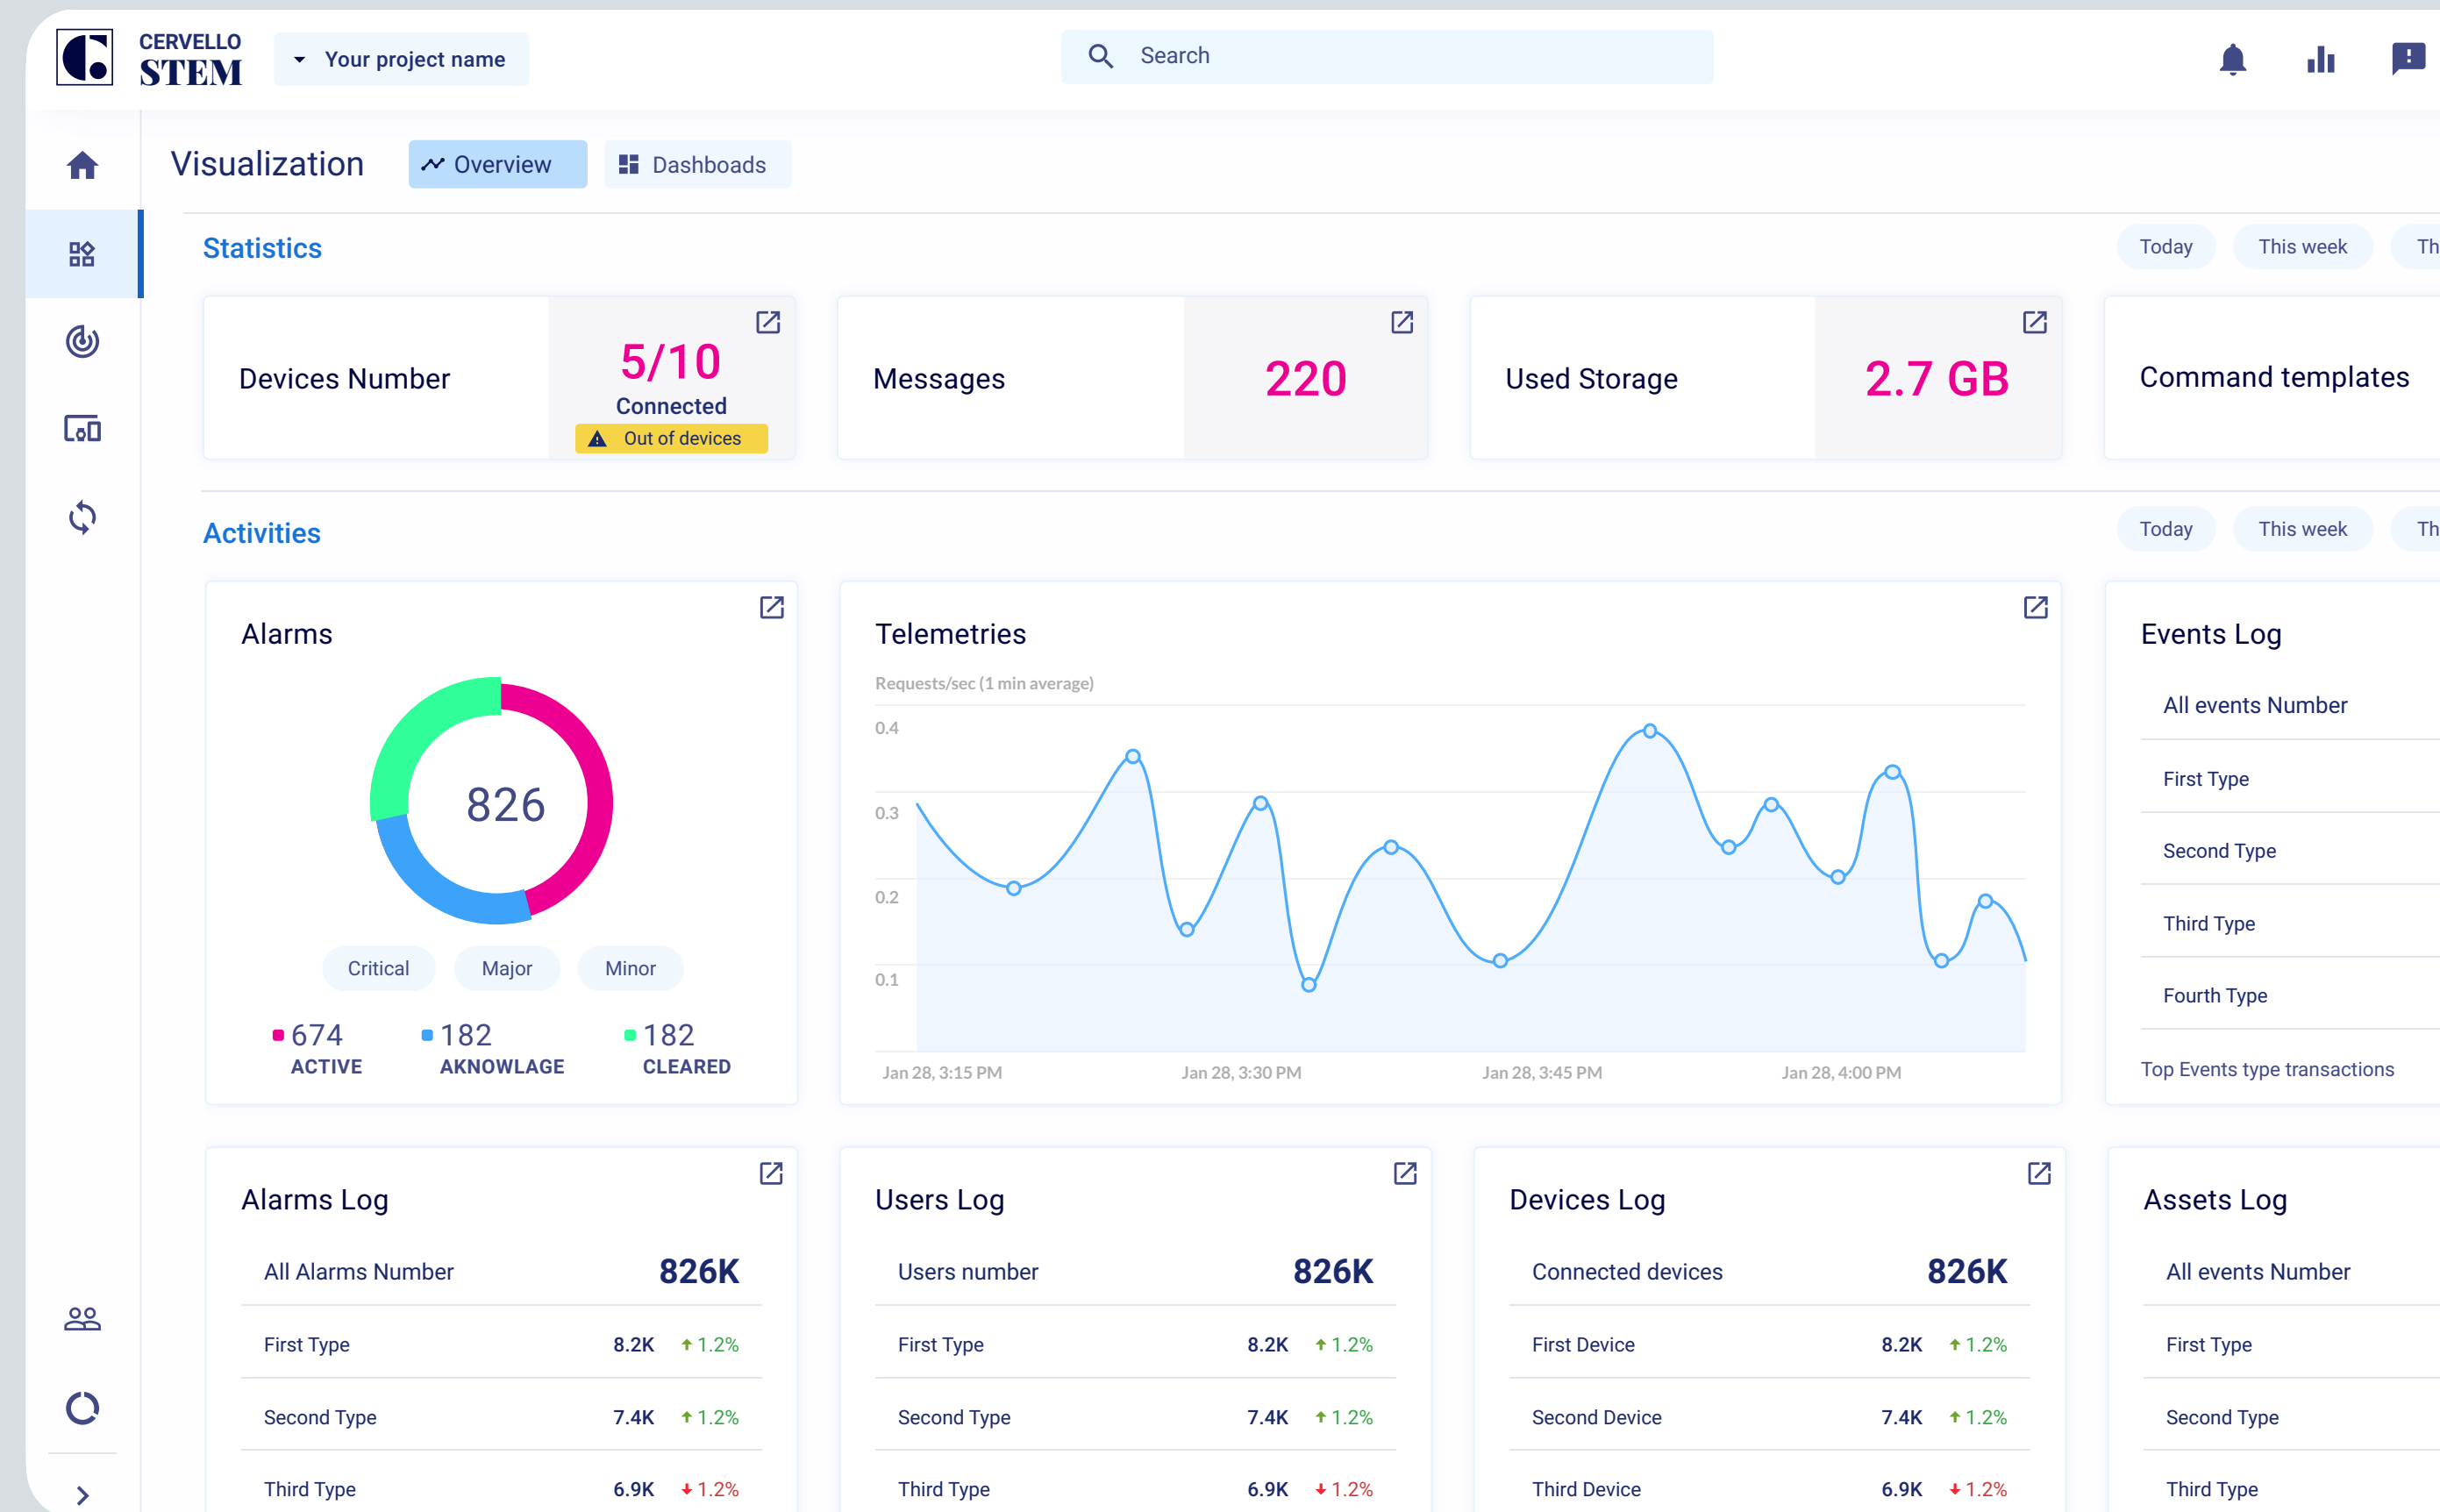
CERVELLO STEM

Your project name

Search

Visualization

Overview

Dashboards

Statistics

Today

This week

Th

Devices Number

5/10

Connected

Out of devices

Messages

220

Used Storage

2.7 GB

Command templates

Activities

Today

This week

Th

Alarms

826

Critical

Major

Minor

674 ACTIVE

182 AKNOWLAGE

182 CLEARED

Telemetries

Requests/sec (1 min average)

0.4

0.3

0.2

0.1

Jan 28, 3:15 PM

Jan 28, 3:30 PM

Jan 28, 3:45 PM

Jan 28, 4:00 PM

Events Log

All events Number

First Type

Second Type

Third Type

Fourth Type

Top Events type transactions

Alarms Log

| All Alarms Number | 826K | |
|---|---|---|
| First Type | 8.2K | 1.2% |
| Second Type | 7.4K | 1.2% |
| Third Type | 6.9K | 1.2% |

Users Log

| Users number | 826K | |
|---|---|---|
| First Type | 8.2K | 1.2% |
| Second Type | 7.4K | 1.2% |
| Third Type | 6.9K | 1.2% |

Devices Log

| Connected devices | 826K | |
|---|---|---|
| First Device | 8.2K | 1.2% |
| Second Device | 7.4K | 1.2% |
| Third Device | 6.9K | 1.2% |

Assets Log

All events Number

First Type

Second Type

Third Type